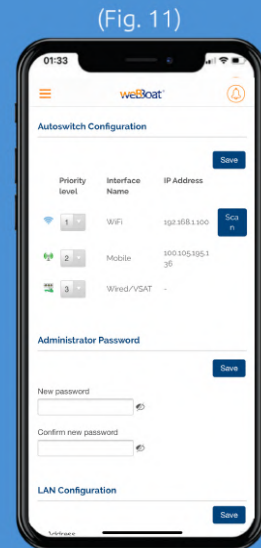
(Fig. 11)

01:33

weBBoat

Autoswitch Configuration

Save

| | Priority level | Interface Name | IP Address | |
|---|---|---|---|---|
| | 1 | WiFi | 192.168.1.100 | Scan |
| | 2 | Mobile | 100.105.195.136 | |
| | 3 | Wired/VSAT | - | |

Administrator Password

Save

New password

Confirm new password

LAN Configuration

Save

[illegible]